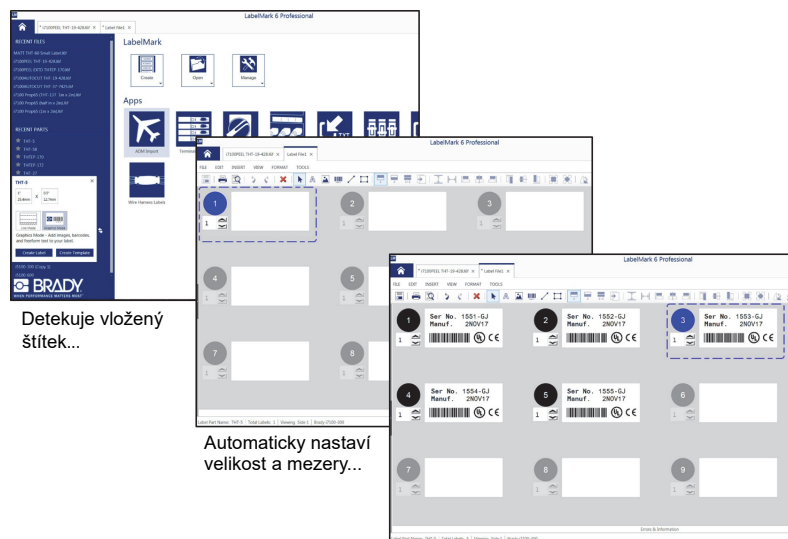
LabelMark 6 Professional

* i7100PEEL THT-19-428.lbf × * Label File1 ×

LabelMark

Create

Open

Manage

Apps

ADM Import

Wire Harness Labels

RECENT FILES

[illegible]

RECENT PARTS

THT-5

THT-5

Graphics Mode - Add images, barcodes, and freeform text to your label.

Create Label

Create Template

BRADY

WHEN PERFORMANCE MATTERS MOST

Detekuje vložený štítek...

LabelMark 6 Professional

* i7100PEEL THT-19-428.lbf × Label File1 ×

FILE EDIT INSERT VIEW FORMAT TOOLS

1

2

3

4

5

7

8

Automaticky nastaví velikost a mezery...

LabelMark 6 Professional

* i7100PEEL THT-19-428.lbf × * Label File1 ×

FILE EDIT INSERT VIEW FORMAT TOOLS

1 Ser No. 1551-GJ Manuf. 2NOV17

2 Ser No. 1552-GJ Manuf. 2NOV17

3 Ser No. 1553-GJ Manuf. 2NOV17

4 Ser No. 1554-GJ Manuf. 2NOV17

5 Ser No. 1555-GJ Manuf. 2NOV17

6

7

8

9

Errors & Information